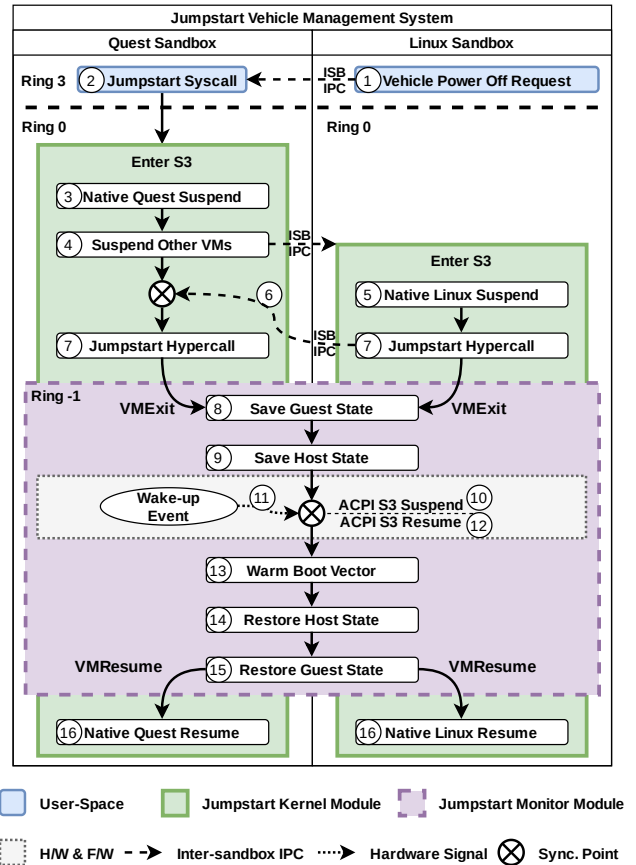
Jumpstart Vehicle Management System

Quest Sandbox

Linux Sandbox

Ring 3

2 Jumpstart Syscall

ISB IPC

1 Vehicle Power Off Request

Ring 0

Ring 0

Enter S3

3 Native Quest Suspend

4 Suspend Other VMs

ISB IPC

Enter S3

6

5 Native Linux Suspend

ISB IPC

7 Jumpstart Hypercall

7 Jumpstart Hypercall

Ring -1

VMExit

8 Save Guest State

VMExit

9 Save Host State

Wake-up Event

11

ACPI S3 Suspend 10

ACPI S3 Resume 12

13 Warm Boot Vector

14 Restore Host State

VMResume

15 Restore Guest State

VMResume

16 Native Quest Resume

16 Native Linux Resume

User-Space

Jumpstart Kernel Module

Jumpstart Monitor Module

H/W & F/W

Inter-sandbox IPC

Hardware Signal

Sync. Point